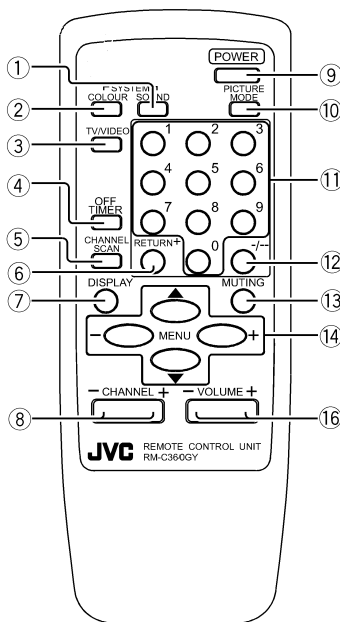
① SYSTEM
② COLOUR SOUND
③ TV/VIDEO
④ OFF TIMER
⑤ CHANNEL SCAN
⑥ RETURN+
⑦ DISPLAY
⑧ − CHANNEL +
POWER ⑨
PICTURE MODE ⑩
1 2 3
4 5 6
7 8 9
0
⑪
-/-- ⑫
MUTING ⑬
▲
− MENU +
▼
⑭
− VOLUME + ⑯
JVC REMOTE CONTROL UNIT RM-C360GY